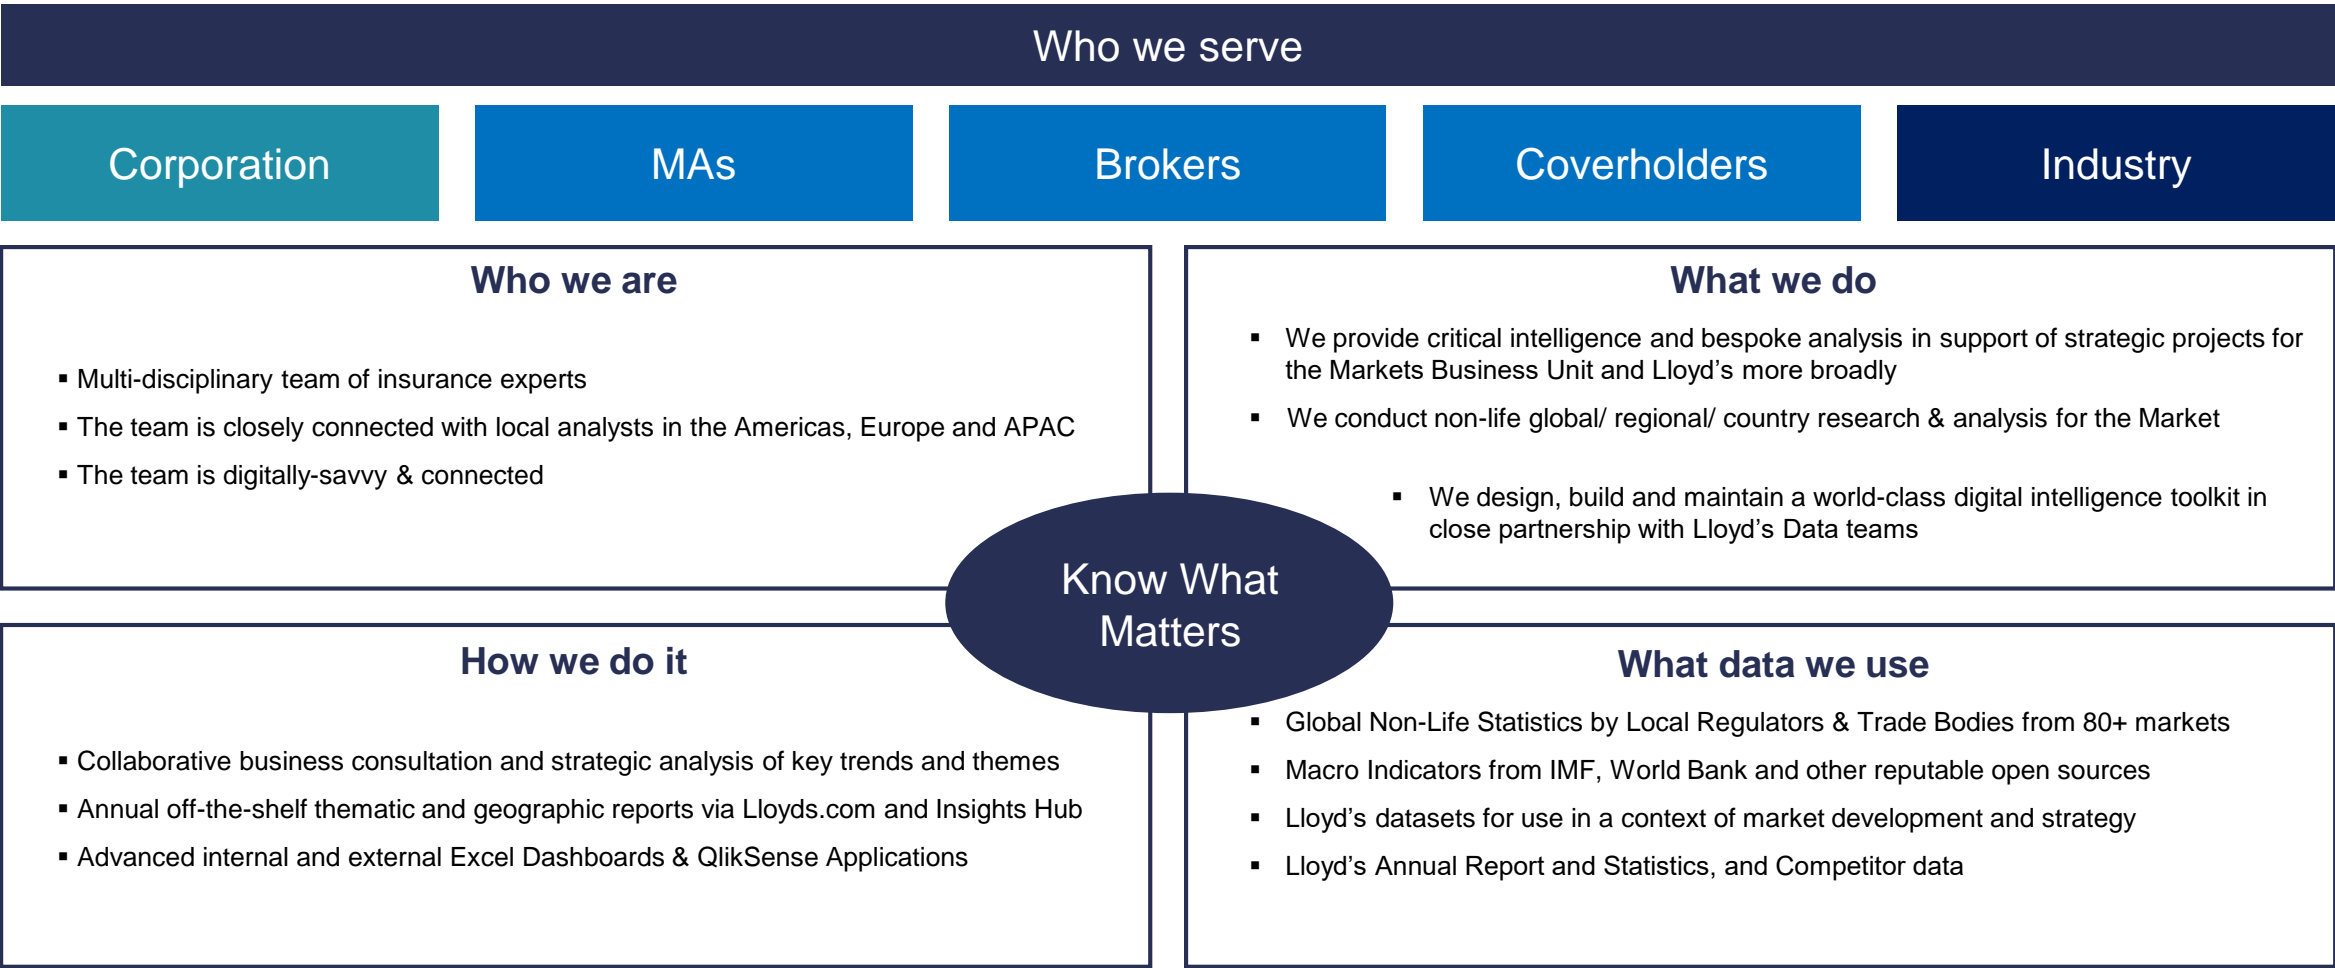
Who we serve

Corporation

MAs

Brokers

Coverholders

Industry

Who we are

▪ Multi-disciplinary team of insurance experts

▪ The team is closely connected with local analysts in the Americas, Europe and APAC

▪ The team is digitally-savvy & connected

What we do

▪ We provide critical intelligence and bespoke analysis in support of strategic projects for the Markets Business Unit and Lloyd's more broadly

▪ We conduct non-life global/ regional/ country research & analysis for the Market

▪ We design, build and maintain a world-class digital intelligence toolkit in close partnership with Lloyd's Data teams

Know What Matters

How we do it

▪ Collaborative business consultation and strategic analysis of key trends and themes

▪ Annual off-the-shelf thematic and geographic reports via Lloyds.com and Insights Hub

▪ Advanced internal and external Excel Dashboards & QlikSense Applications

What data we use

▪ Global Non-Life Statistics by Local Regulators & Trade Bodies from 80+ markets

▪ Macro Indicators from IMF, World Bank and other reputable open sources

▪ Lloyd's datasets for use in a context of market development and strategy

▪ Lloyd's Annual Report and Statistics, and Competitor data